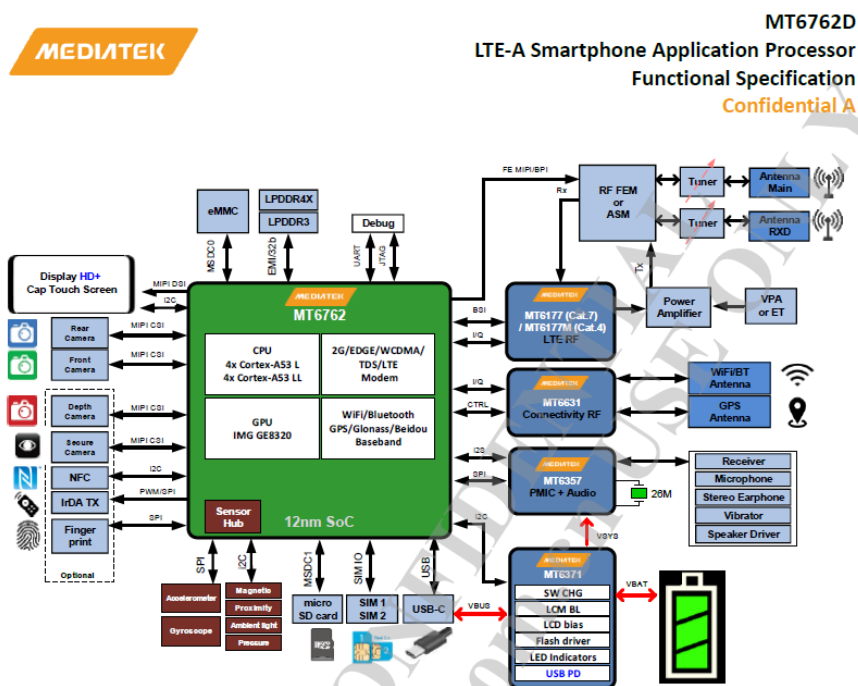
MEDIATEK

MT6762D
LTE-A Smartphone Application Processor
Functional Specification
Confidential A

Display HD+
Cap Touch Screen

MIPI DSI
I2C

Rear Camera
MIPI CSI
Front Camera
MIPI CSI
Depth Camera
MIPI CSI
Secure Camera
MIPI CSI
NFC
I2C
IrDA TX
PWM/SPI
Finger print
SPI
Optional

eMMC
MSDC0
LPDDR4X
LPDDR3
EMI/32b
Debug
UART
JTAG

MEDIATEK
MT6762

CPU
4x Cortex-A53 L
4x Cortex-A53 LL

2G/EDGE/WCDMA/
TDS/LTE
Modem

GPU
IMG GE8320

WiFi/Bluetooth
GPS/Glonass/Beidou
Baseband

Sensor Hub
12nm SoC

SPI
I2C
Accelerometer
Gyroscope
Magneto
Proximity
Ambient light
Pressure

MSDC1
micro SD card
SIM IO
SIM 1
SIM 2
USB
USB-C
VBUS

FE MIPI/BPI
Rx
RF FEM
or
ASM
Tuner
Antenna Main
Tuner
Antenna RXD
Tx
Power Amplifier
VPA
or ET

BSI
I/Q
MEDIATEK
MT6177 (Cat.7)
/ MT6177M (Cat.4)
LTE RF

I/Q
CTRL
MEDIATEK
MT6631
Connectivity RF
WiFi/BT Antenna
GPS Antenna

I2S
SPI
MEDIATEK
MT6357
PMIC + Audio
26M
Receiver
Microphone
Stereo Earphone
Vibrator
Speaker Driver

I2C
VSYS
MEDIATEK
MT6371
SW CHG
LCM BL
LCD bias
Flash driver
LED Indicators
USB PD
VBAT